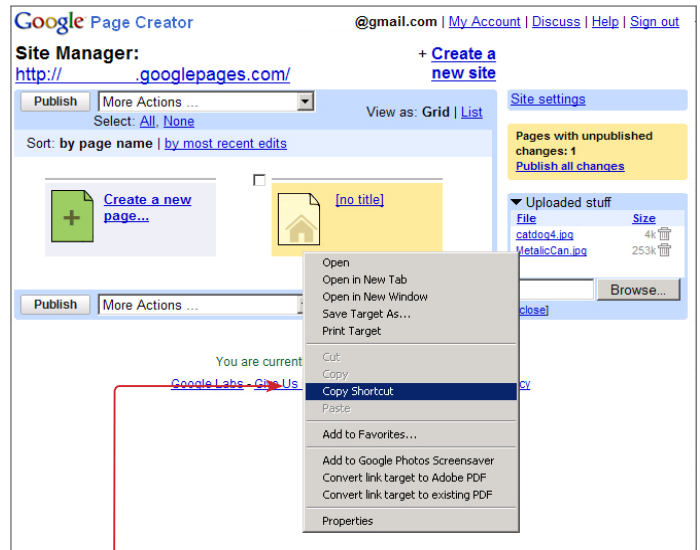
Google Page Creator

@gmail.com | My Account | Discuss | Help | Sign out

Site Manager:
http:// .googlepages.com/

+ Create a new site

Publish More Actions ...
Select: All, None
View as: Grid | List

Site settings

Sort: by page name | by most recent edits

Pages with unpublished changes: 1
Publish all changes

Create a new page...

[no title]

Uploaded stuff
File Size
catdog4.jpg 4k
MetalicCan.jpg 253k

Browse...

close]

Publish More Actions ...

You are current

Google Labs - Give Us

cy

Open
Open in New Tab
Open in New Window
Save Target As...
Print Target
Cut
Copy
Copy Shortcut
Paste
Add to Favorites...
Add to Google Photos Screensaver
Convert link target to Adobe PDF
Convert link target to existing PDF
Properties